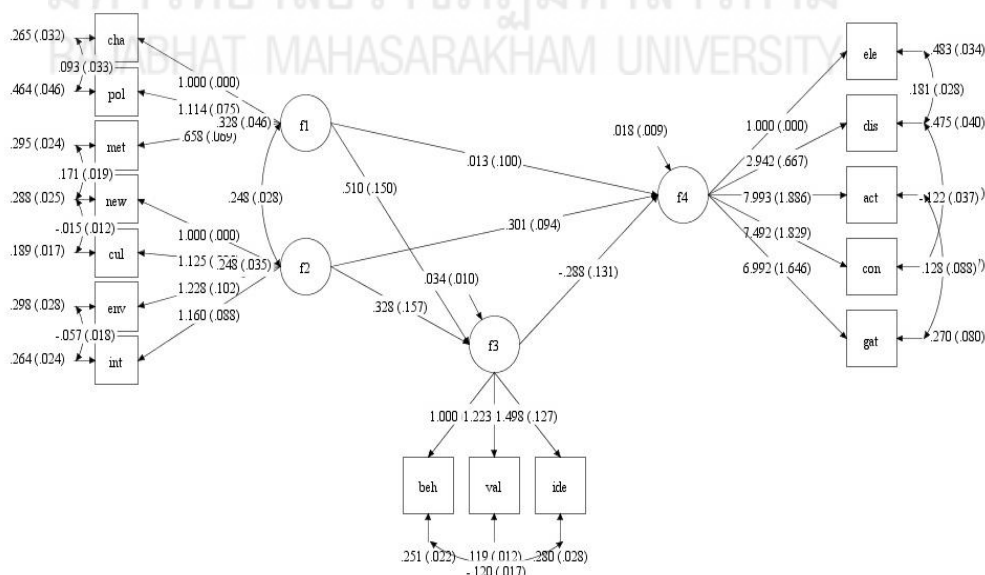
RAJABHAT MAHASARAKHAM UNIVERSITY

.265 (.032)
cha
.093 (.033)
.464 (.046)
pol
.295 (.024)
met
.171 (.019)
.288 (.025)
new
-.015 (.012)
.189 (.017)
cul
.298 (.028)
env
-.057 (.018)
.264 (.024)
int

1.000 (.000)
1.114 (.075)
.328 (.046)
.658 (.069)
.248 (.028)
1.000 (.000)
1.125 (.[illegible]
.248 (.035)
1.228 (.102)
1.160 (.088)

f1
f2
f3
f4

.510 (.150)
.013 (.100)
.301 (.094)
.034 (.010)
.328 (.157)
-.288 (.131)
.018 (.009)

1.000
1.223
1.498 (.127)

beh
val
ide

.251 (.022)
.119 (.012)
.280 (.028)
-.120 (.017)

1.000 (.000)
2.942 (.667)
7.993 (1.886)
7.492 (1.829)
6.992 (1.646)

ele
dis
act
con
gat

.483 (.034)
.181 (.028)
.475 (.040)
-.122 (.037)
.128 (.088)
.270 (.080)